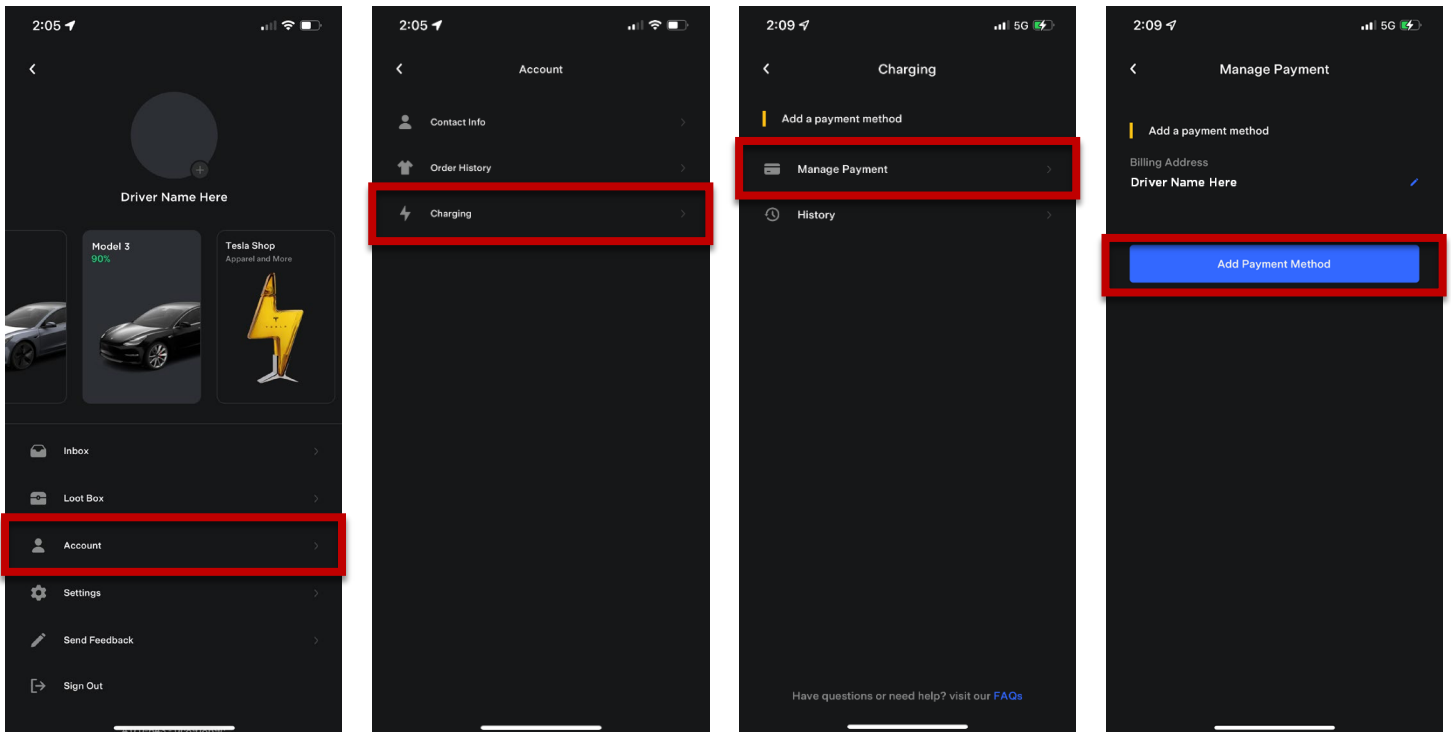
2:05

Driver Name Here

Model 3
90%

Tesla Shop
Apparel and More

Inbox
Loot Box
Account
Settings
Send Feedback
Sign Out

2:05

Account

Contact Info
Order History
Charging

2:09 5G

Charging

Add a payment method
Manage Payment
History

Have questions or need help? visit our FAQs

2:09 5G

Manage Payment

Add a payment method
Billing Address
Driver Name Here

Add Payment Method